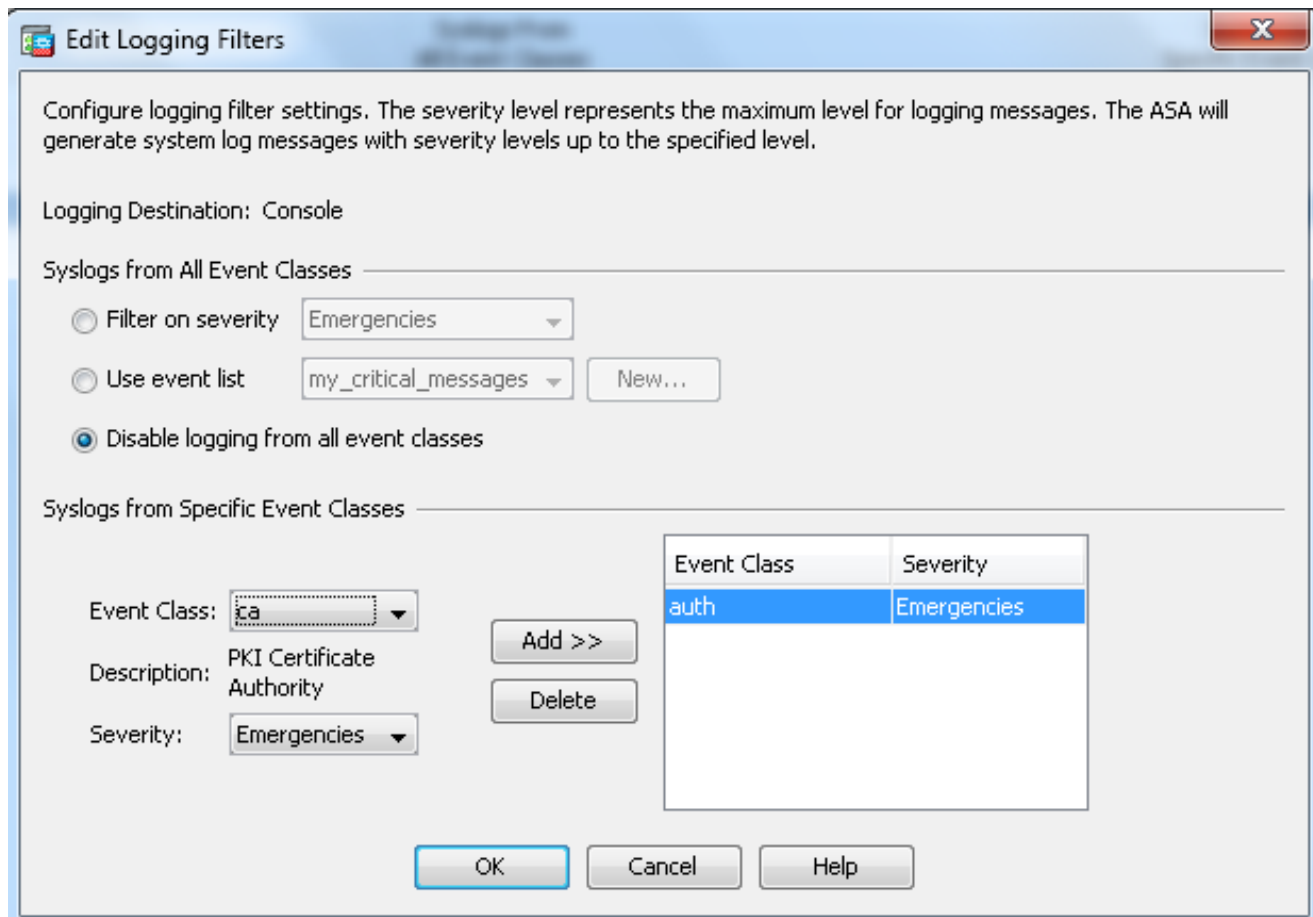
Edit Logging Filters

Configure logging filter settings. The severity level represents the maximum level for logging messages. The ASA will generate system log messages with severity levels up to the specified level.

Logging Destination: Console

Syslogs from All Event Classes

Filter on severity Emergencies

Use event list my_critical_messages New...

Disable logging from all event classes

Syslogs from Specific Event Classes

Event Class: ca

Description: PKI Certificate Authority

Severity: Emergencies

Add >>

Delete

| Event Class | Severity |
|---|---|
| auth | Emergencies |

OK Cancel Help